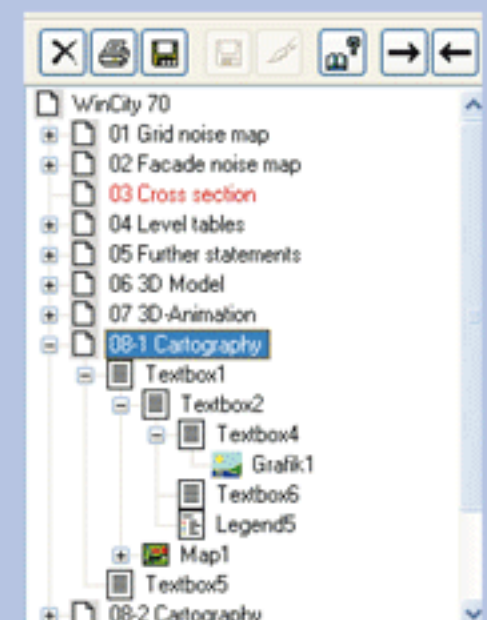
WinCity 70
01 Grid noise map
02 Facade noise map
03 Cross section
04 Level tables
05 Further statements
06 3D Model
07 3D-Animation
08-1 Cartography
Textbox1
Textbox2
Textbox4
Grafik1
Textbox6
Legend5
Map1
Textbox5
08-2 Cartography